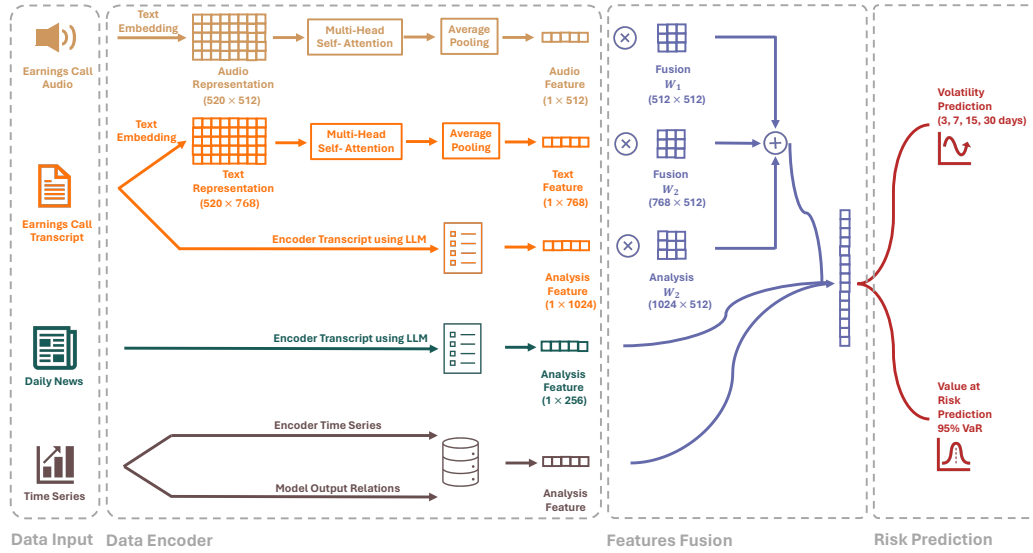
Earnings Call Audio

Earnings Call Transcript

Daily News

Time Series

Data Input

Text Embedding

Audio Representation (520 × 512)

Multi-Head Self- Attention

Average Pooling

Audio Feature (1 × 512)

Text Embedding

Text Representation (520 × 768)

Multi-Head Self- Attention

Average Pooling

Text Feature (1 × 768)

Encoder Transcript using LLM

Analysis Feature (1 × 1024)

Encoder Transcript using LLM

Analysis Feature (1 × 256)

Encoder Time Series

Model Output Relations

Analysis Feature

Data Encoder

Fusion $W_1$ (512 × 512)

Fusion $W_2$ (768 × 512)

Analysis $W_2$ (1024 × 512)

Features Fusion

Volatility Prediction (3, 7, 15, 30 days)

Value at Risk Prediction 95% VaR

Risk Prediction